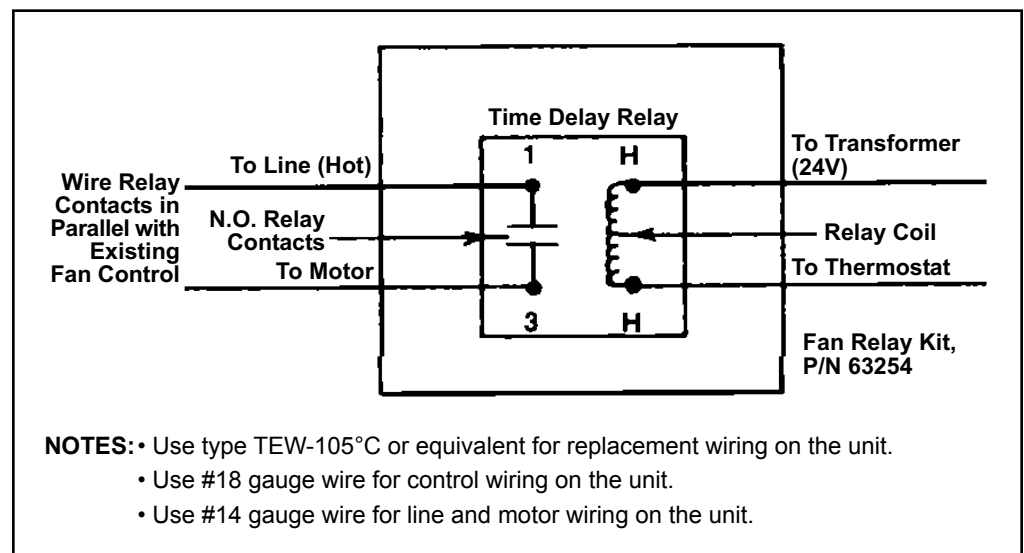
Time Delay Relay

1

H

To Line (Hot)

To Transformer (24V)

Wire Relay Contacts in Parallel with Existing Fan Control

N.O. Relay Contacts

Relay Coil

To Motor

To Thermostat

3

H

Fan Relay Kit, P/N 63254

NOTES: • Use type TEW-105°C or equivalent for replacement wiring on the unit.
• Use #18 gauge wire for control wiring on the unit.
• Use #14 gauge wire for line and motor wiring on the unit.